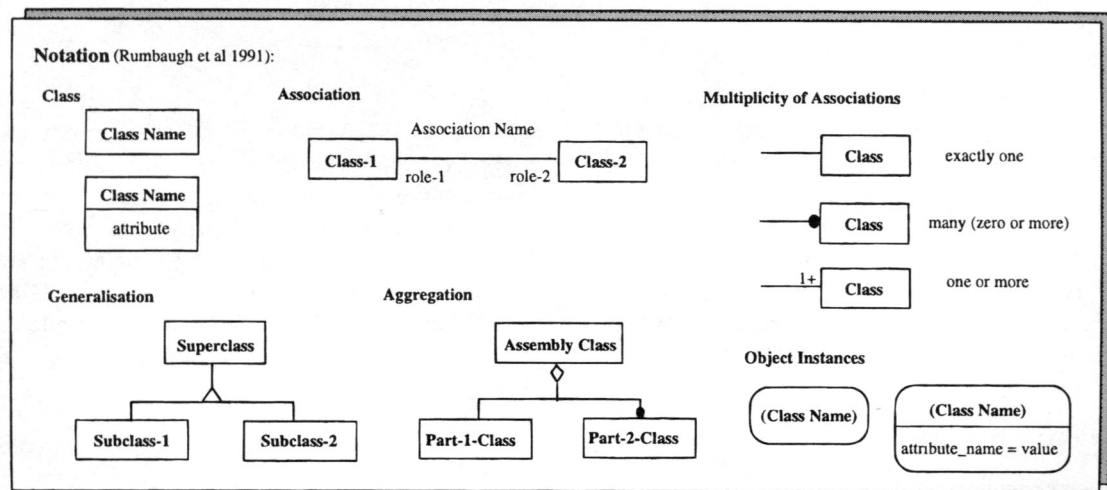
Notation (Rumbaugh et al 1991):

Class

Class Name

Class Name

attribute

Association

Association Name

Class-1

role-1

role-2

Class-2

Multiplicity of Associations

Class

exactly one

Class

many (zero or more)

1+

Class

one or more

Generalisation

Superclass

Subclass-1

Subclass-2

Aggregation

Assembly Class

Part-1-Class

Part-2-Class

Object Instances

(Class Name)

(Class Name)

attribute_name = value